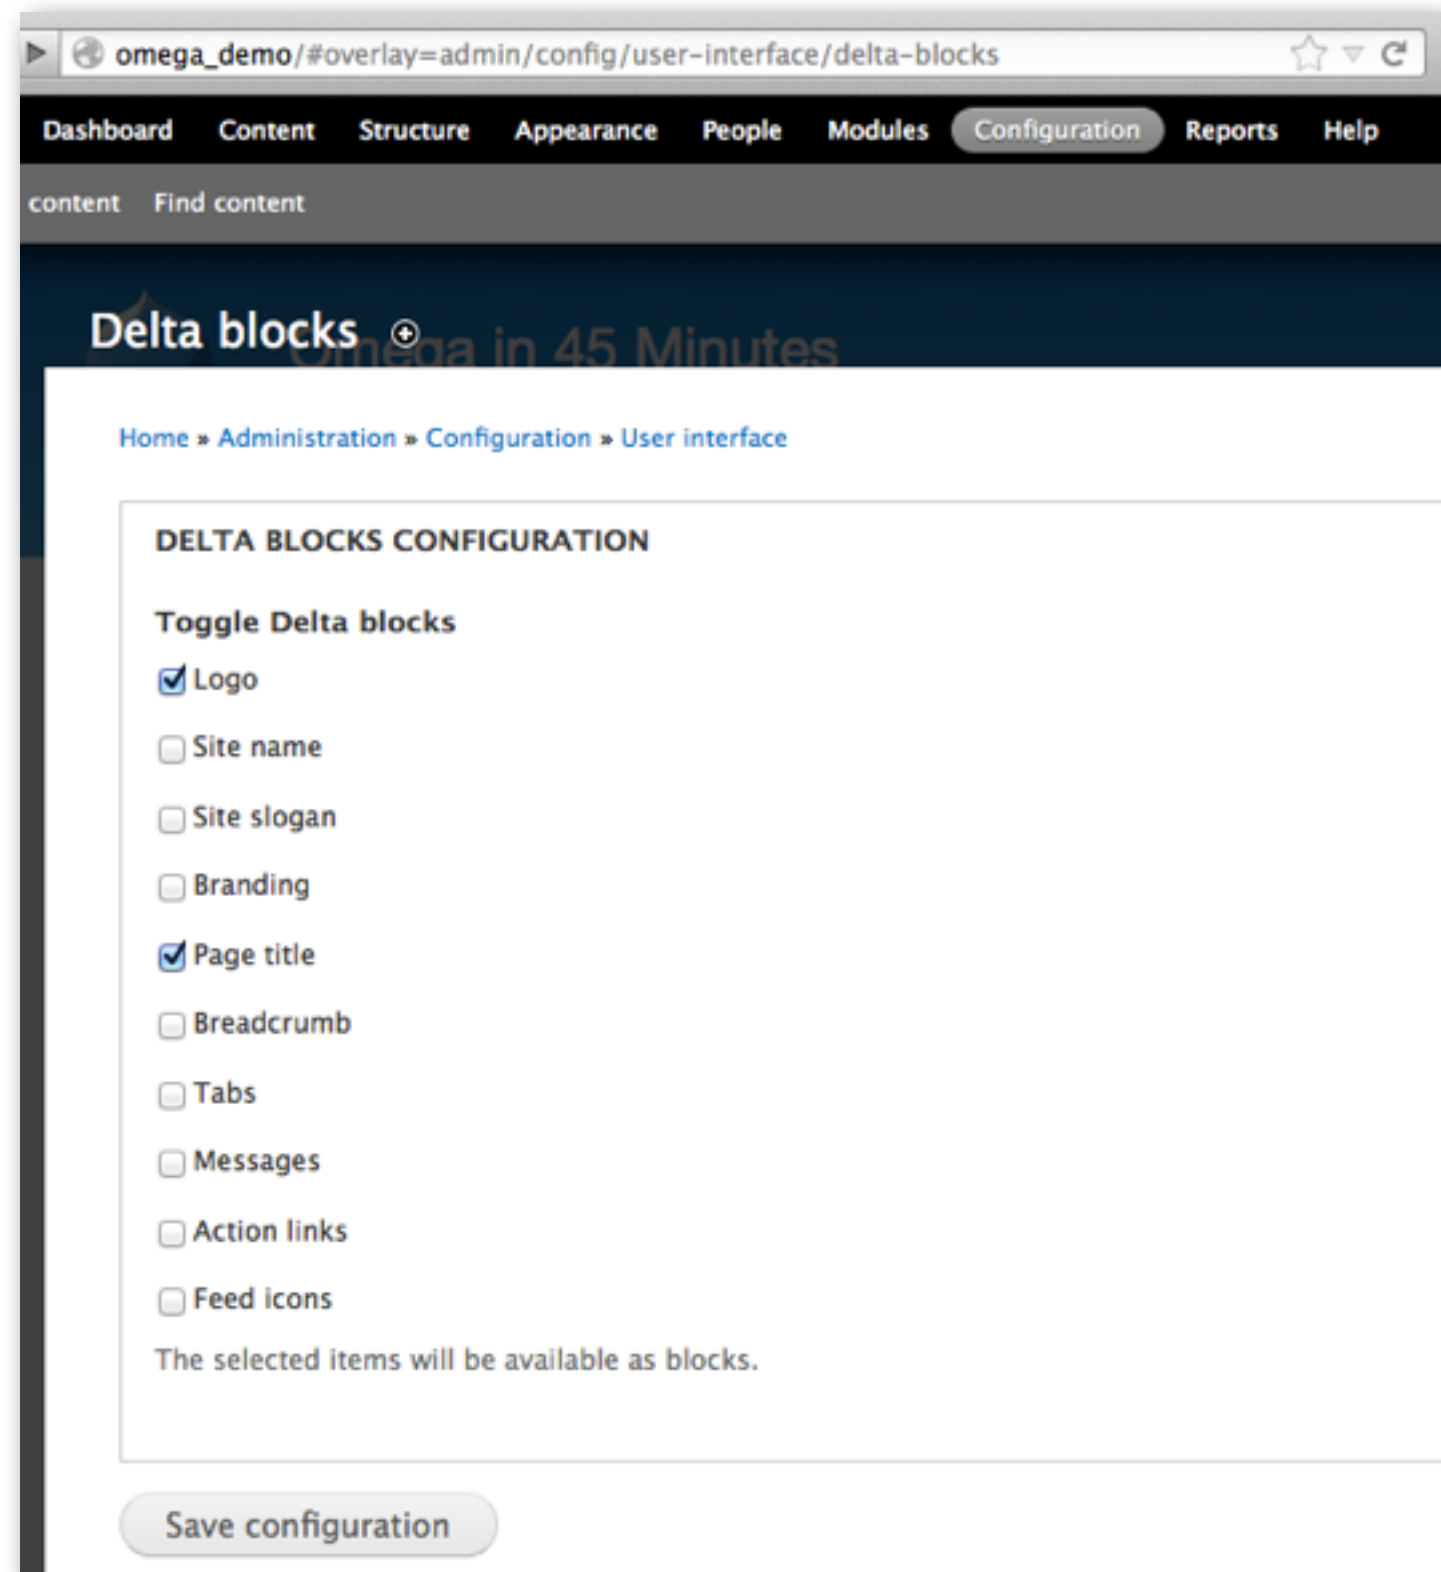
omega_demo/#overlay=admin/config/user-interface/delta-blocks

Dashboard Content Structure Appearance People Modules Configuration Reports Help

content Find content

Delta blocks

Omega in 45 Minutes

Home » Administration » Configuration » User interface

DELTA BLOCKS CONFIGURATION

Toggle Delta blocks

Logo

Site name

Site slogan

Branding

Page title

Breadcrumb

Tabs

Messages

Action links

Feed icons

The selected items will be available as blocks.

Save configuration